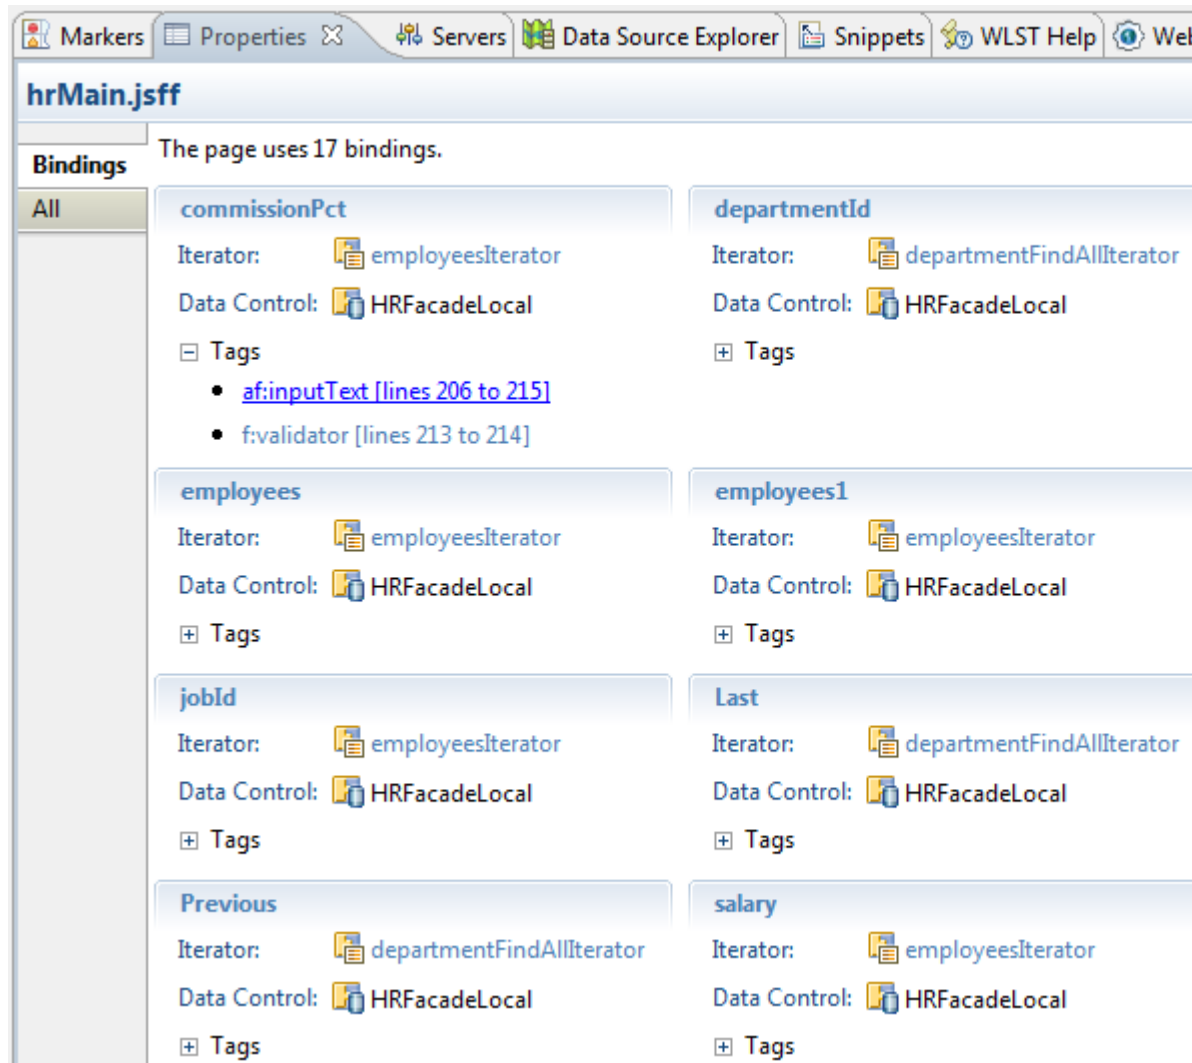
Markers | Properties | Servers | Data Source Explorer | Snippets | WLST Help | We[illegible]

hrMain.jsff

Bindings
All

The page uses 17 bindings.

commissionPct
Iterator: employeesIterator
Data Control: HRFacadeLocal
⊟ Tags
• af:inputText [lines 206 to 215]
• f:validator [lines 213 to 214]

departmentId
Iterator: departmentFindAllIterator
Data Control: HRFacadeLocal
⊞ Tags

employees
Iterator: employeesIterator
Data Control: HRFacadeLocal
⊞ Tags

employees1
Iterator: employeesIterator
Data Control: HRFacadeLocal
⊞ Tags

jobId
Iterator: employeesIterator
Data Control: HRFacadeLocal
⊞ Tags

Last
Iterator: departmentFindAllIterator
Data Control: HRFacadeLocal
⊞ Tags

Previous
Iterator: departmentFindAllIterator
Data Control: HRFacadeLocal
⊞ Tags

salary
Iterator: employeesIterator
Data Control: HRFacadeLocal
⊞ Tags